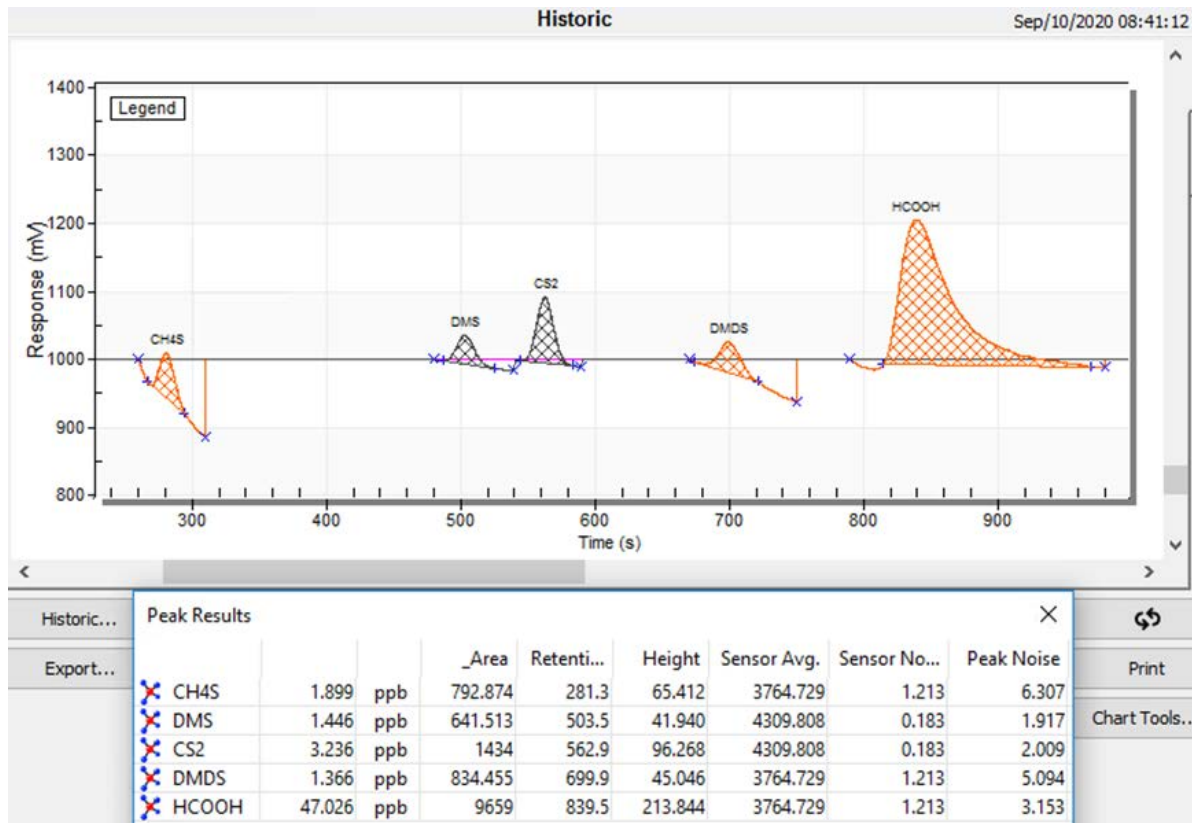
Historic

Sep/10/2020 08:41:12

Legend

1400
1300
1200
1100
1000
900
800

Response (mV)

CH4S
DMS
CS2
DMDS
HCOOH

300
400
500
600
700
800
900

Time (s)

Historic...

Export...

Peak Results

| | | | _Area | Retenti... | Height | Sensor Avg. | Sensor No... | Peak Noise |
|---|---|---|---|---|---|---|---|---|
| CH4S | 1.899 | ppb | 792.874 | 281.3 | 65.412 | 3764.729 | 1.213 | 6.307 |
| DMS | 1.446 | ppb | 641.513 | 503.5 | 41.940 | 4309.808 | 0.183 | 1.917 |
| CS2 | 3.236 | ppb | 1434 | 562.9 | 96.268 | 4309.808 | 0.183 | 2.009 |
| DMDS | 1.366 | ppb | 834.455 | 699.9 | 45.046 | 3764.729 | 1.213 | 5.094 |
| HCOOH | 47.026 | ppb | 9659 | 839.5 | 213.844 | 3764.729 | 1.213 | 3.153 |

Print

Chart Tools...